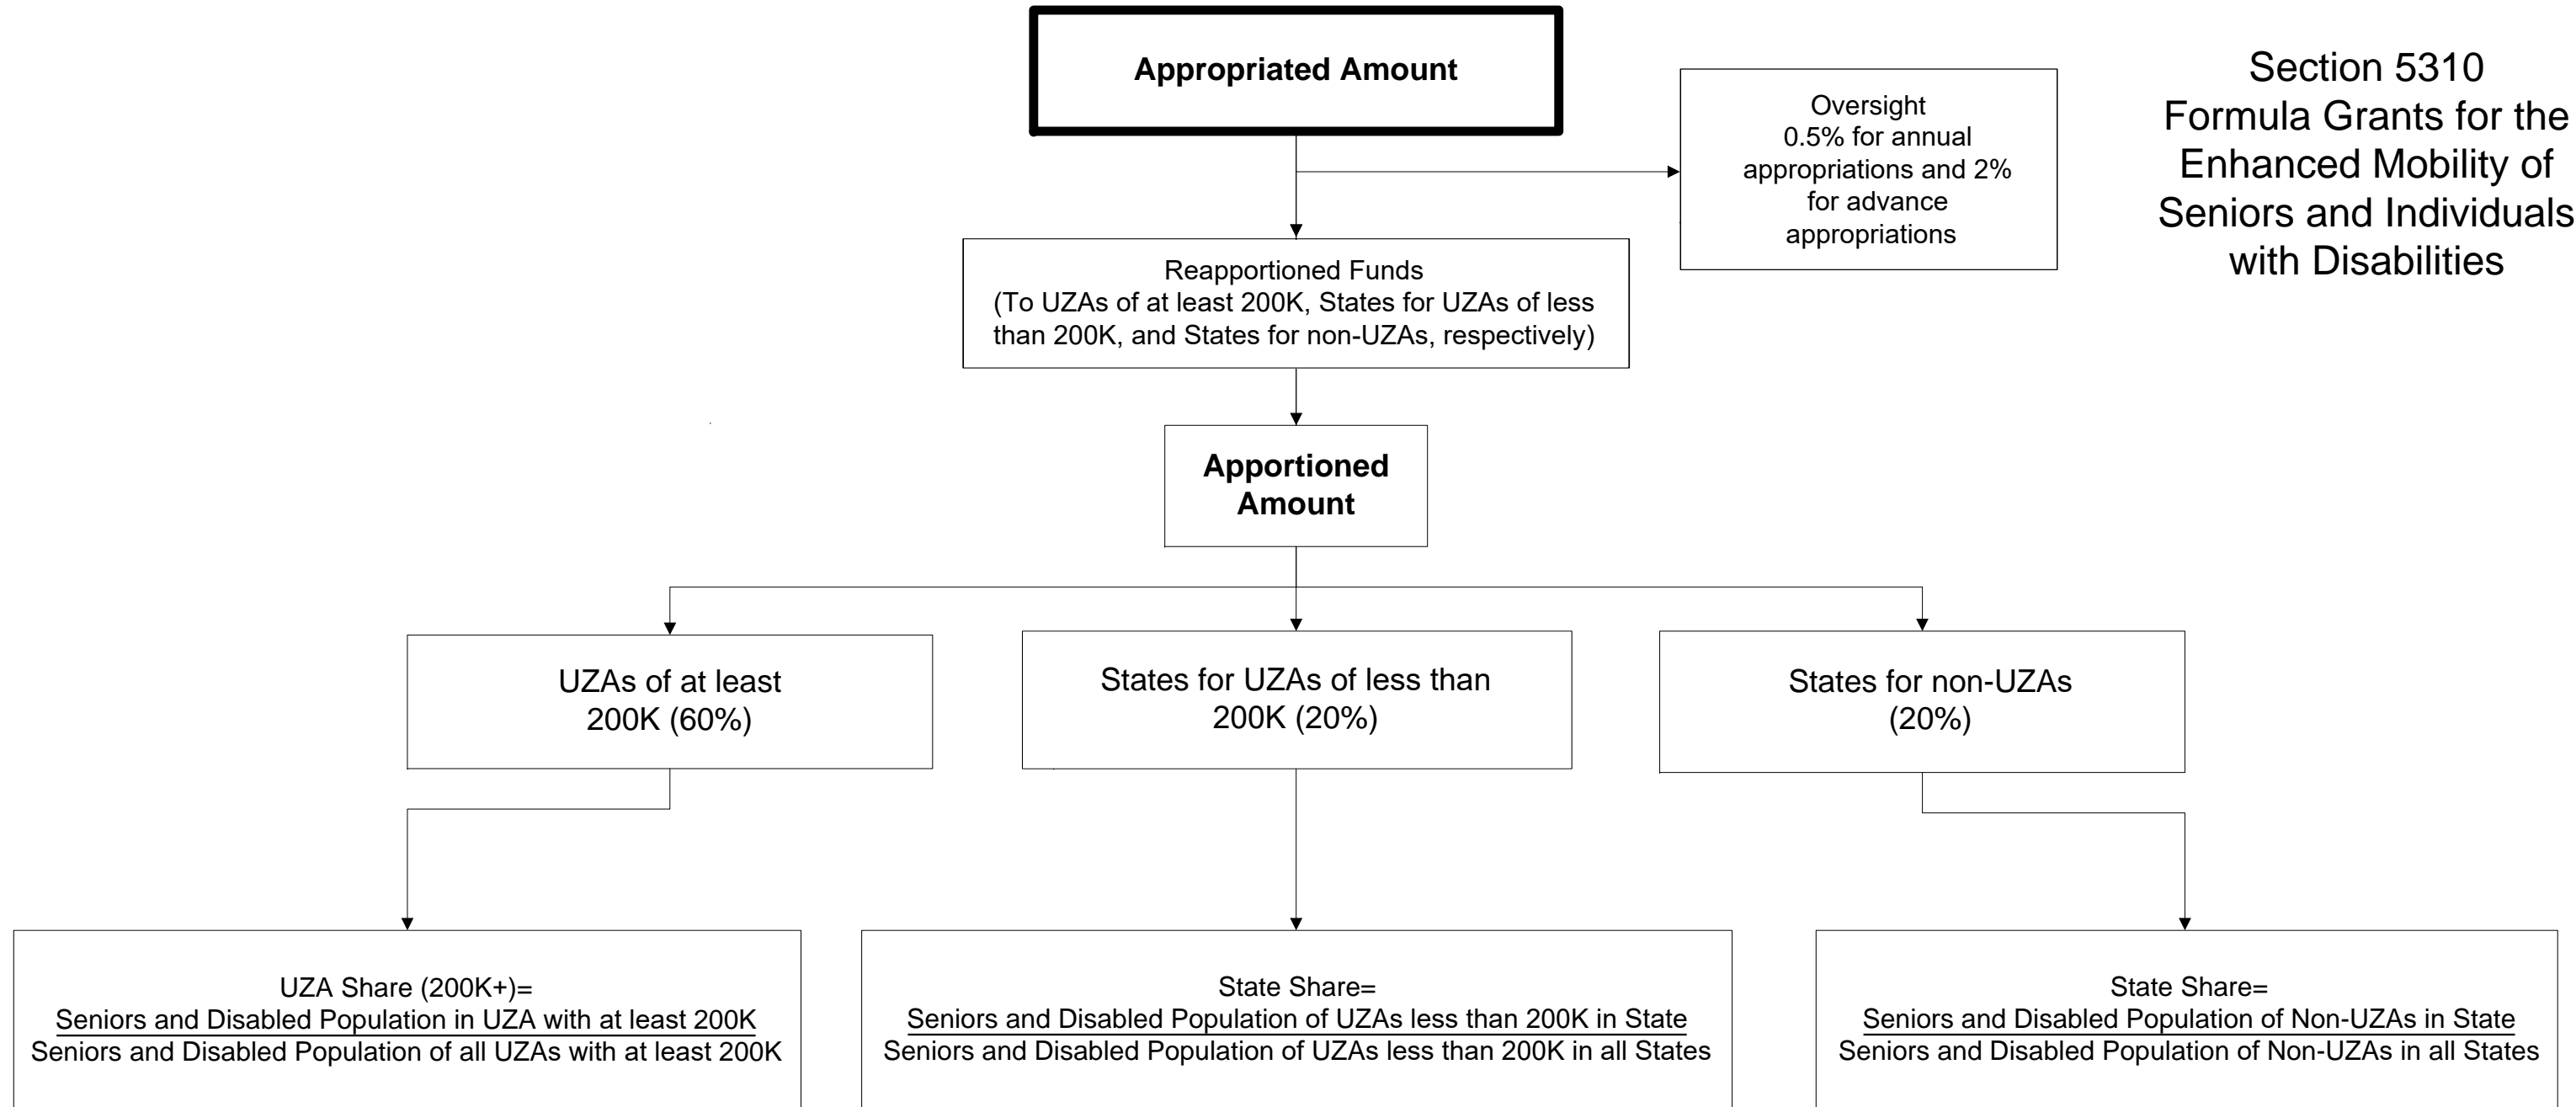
Section 5310
Formula Grants for the Enhanced Mobility of Seniors and Individuals with Disabilities

**Appropriated Amount**

Oversight
0.5% for annual appropriations and 2% for advance appropriations

Reapportioned Funds
(To UZAs of at least 200K, States for UZAs of less than 200K, and States for non-UZAs, respectively)

**Apportioned Amount**

UZAs of at least 200K (60%)

States for UZAs of less than 200K (20%)

States for non-UZAs (20%)

UZA Share (200K+)= $\frac{\text{Seniors and Disabled Population in UZA with at least 200K}}{\text{Seniors and Disabled Population of all UZAs with at least 200K}}$

State Share= $\frac{\text{Seniors and Disabled Population of UZAs less than 200K in State}}{\text{Seniors and Disabled Population of UZAs less than 200K in all States}}$

State Share= $\frac{\text{Seniors and Disabled Population of Non-UZAs in State}}{\text{Seniors and Disabled Population of Non-UZAs in all States}}$